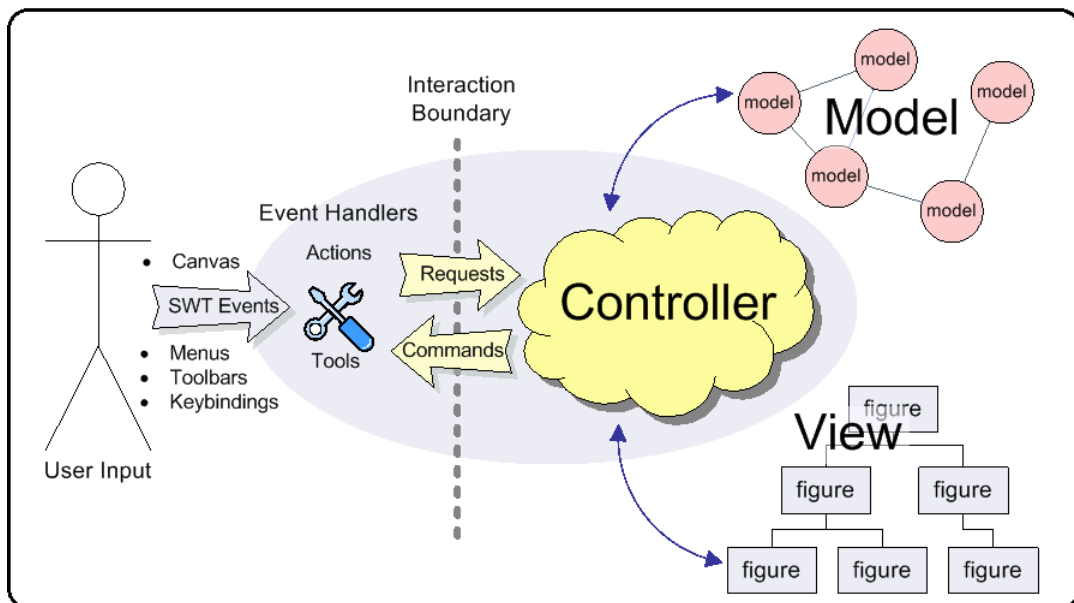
Interaction Boundary

model
model
model
Model
model
model

Event Handlers
Actions
Tools

• Canvas
SWT Events
• Menus
• Toolbars
• Keybindings

User Input

Requests
Commands

Controller

figure
View
figure
figure
figure
figure
figure